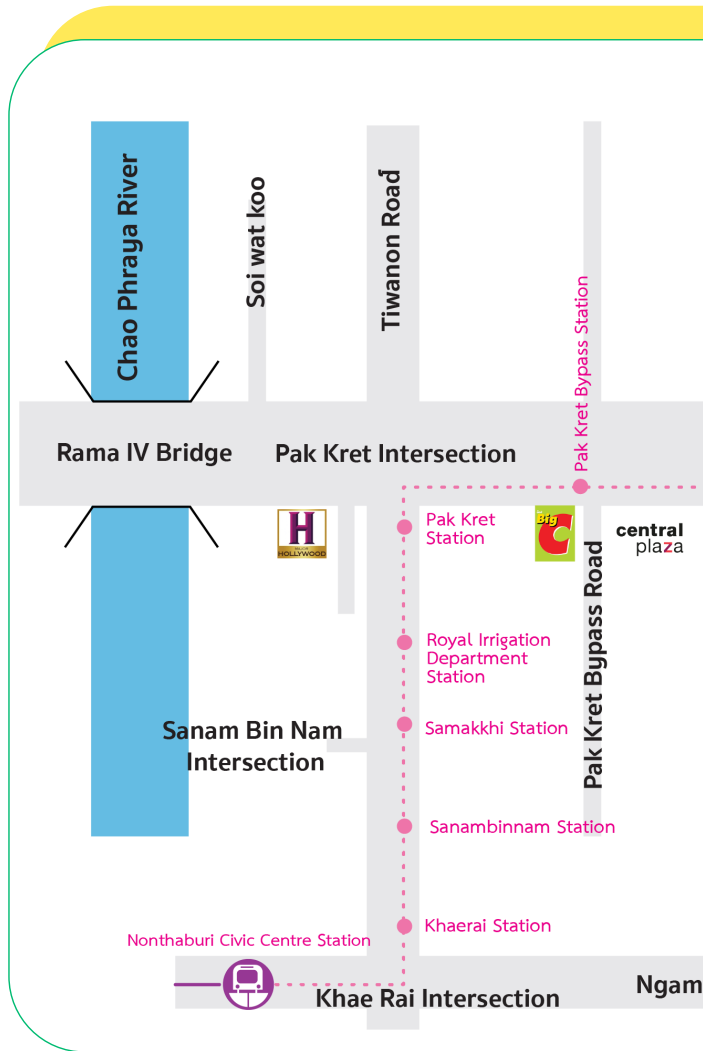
Chao Phraya River

Soi wat koo

Tiwanon Road

Pak Kret Bypass Station

Rama IV Bridge

Pak Kret Intersection

H
HOLLYWOOD

Pak Kret Station

Big C

central plaza

Pak Kret Bypass Road

Royal Irrigation Department Station

Sanam Bin Nam Intersection

Samakkhi Station

Sanambinnam Station

Khaerai Station

Nonthaburi Civic Centre Station

Khae Rai Intersection

Ngam